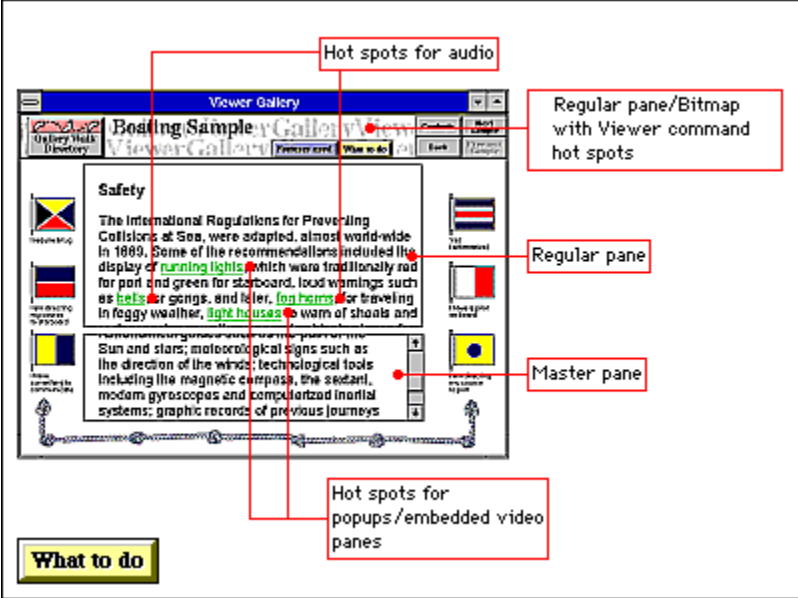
Hot spots for audio

Viewer Gallery

Gallery Walk Directory

Boating Sample

Contents

Next Sample

Back

Previous Sample

Previous card

What to do

Regular pane/Bitmap with Viewer command hot spots

Safety

The International Regulations for Preventing Collisions at Sea, were adapted, almost world-wide in 1889. Some of the recommendations included the display of running lights which were traditionally red for port and green for starboard, loud warnings such as bells for gongs, and later, fog horns for traveling in foggy weather, light houses to warn of shoals and

Regular pane

Sun and stars; meteorological signs such as the direction of the winds; technological tools including the magnetic compass, the sextant, modern gyroscopes and computerized inertial systems; graphic records of previous journeys

Master pane

Hot spots for popups/embedded video panes

What to do